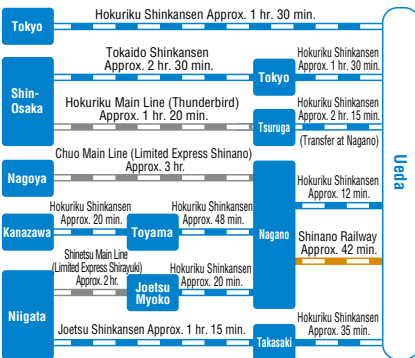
Tokyo
Hokuriku Shinkansen Approx. 1 hr. 30 min.

Shin-Osaka
Tokaido Shinkansen Approx. 2 hr. 30 min.
Tokyo
Hokuriku Shinkansen Approx. 1 hr. 30 min.

Hokuriku Main Line (Thunderbird) Approx. 1 hr. 20 min.
Tsuruga
Hokuriku Shinkansen Approx. 2 hr. 15 min.
(Transfer at Nagano)

Nagoya
Chuo Main Line (Limited Express Shinano) Approx. 3 hr.

Kanazawa
Hokuriku Shinkansen Approx. 20 min.
Toyama
Hokuriku Shinkansen Approx. 48 min.

Nagano
Hokuriku Shinkansen Approx. 12 min.
Shinano Railway Approx. 42 min.

Niigata
Shinetsu Main Line (Limited Express Shirayuki) Approx. 2 hr.
Joetsu Myoko
Hokuriku Shinkansen Approx. 20 min.

Joetsu Shinkansen Approx. 1 hr. 15 min.
Takasaki
Hokuriku Shinkansen Approx. 35 min.

Ueda